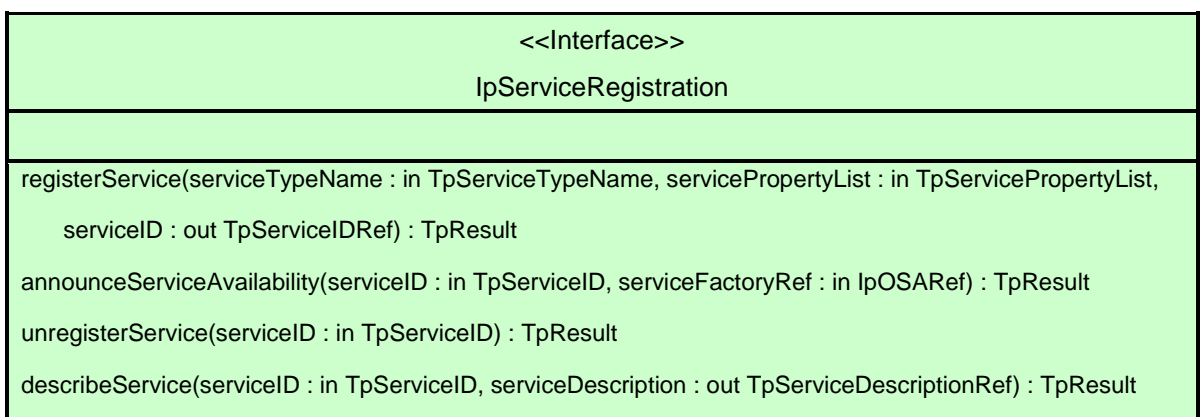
<<Interface>>

IpServiceRegistration

registerService(serviceTypeName : in TpServiceTypeName, servicePropertyList : in TpServicePropertyList, serviceID : out TpServiceIDRef) : TpResult

announceServiceAvailability(serviceID : in TpServiceID, serviceFactoryRef : in IpOSARef) : TpResult

unregisterService(serviceID : in TpServiceID) : TpResult

describeService(serviceID : in TpServiceID, serviceDescription : out TpServiceDescriptionRef) : TpResult